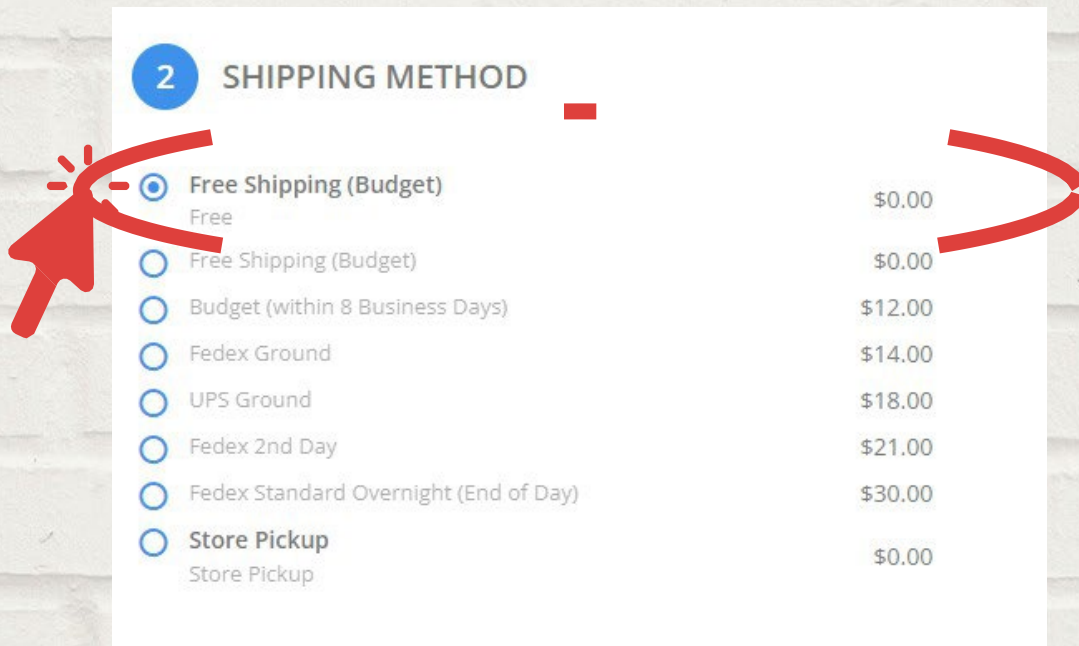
2 SHIPPING METHOD

Free Shipping (Budget)
Free
$0.00

Free Shipping (Budget) $0.00

Budget (within 8 Business Days) $12.00

Fedex Ground $14.00

UPS Ground $18.00

Fedex 2nd Day $21.00

Fedex Standard Overnight (End of Day) $30.00

Store Pickup
Store Pickup
$0.00